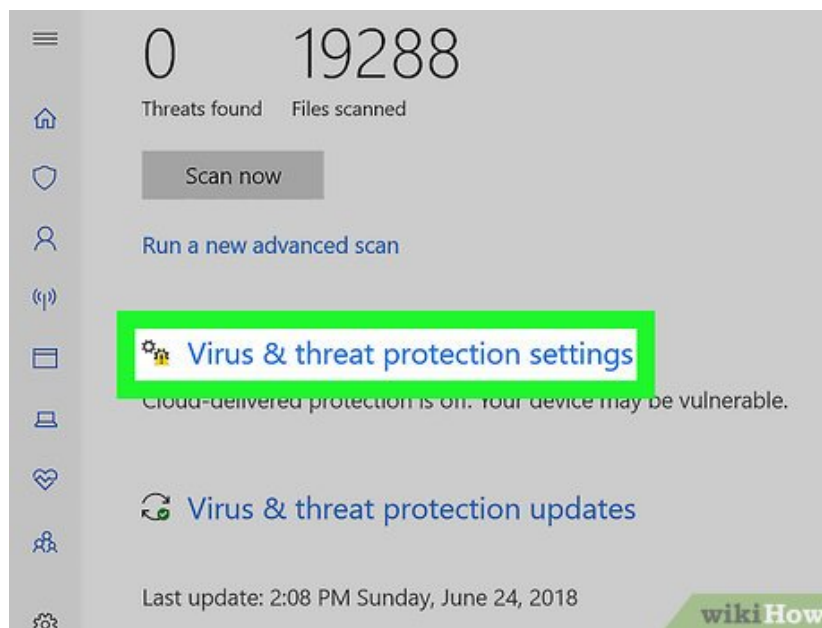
0
Threats found

19288
Files scanned

Scan now

Run a new advanced scan

Virus & threat protection settings

Cloud-delivered protection is off. Your device may be vulnerable.

Virus & threat protection updates

Last update: 2:08 PM Sunday, June 24, 2018

wikiHow